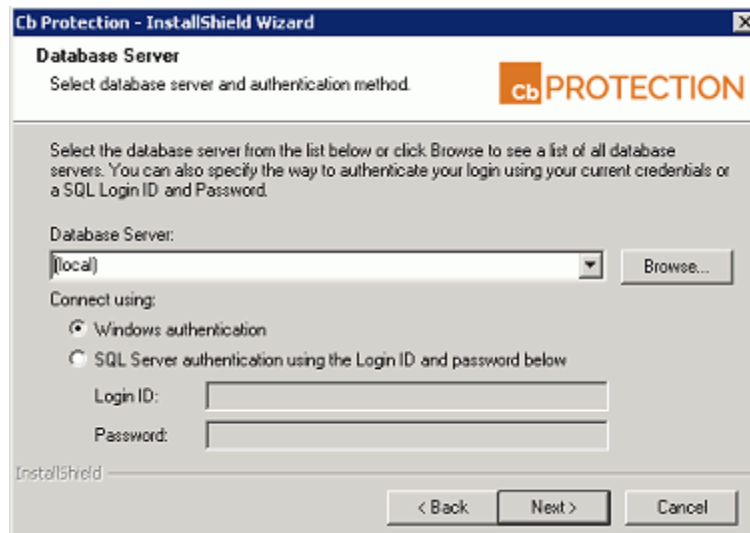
Cb Protection - InstallShield Wizard

Database Server

Select database server and authentication method.

Cb PROTECTION

Select the database server from the list below or click Browse to see a list of all database servers. You can also specify the way to authenticate your login using your current credentials or a SQL Login ID and Password.

Database Server:

(local)

Browse...

Connect using:

Windows authentication

SQL Server authentication using the Login ID and password below

Login ID:

Password:

InstallShield

< Back

Next >

Cancel